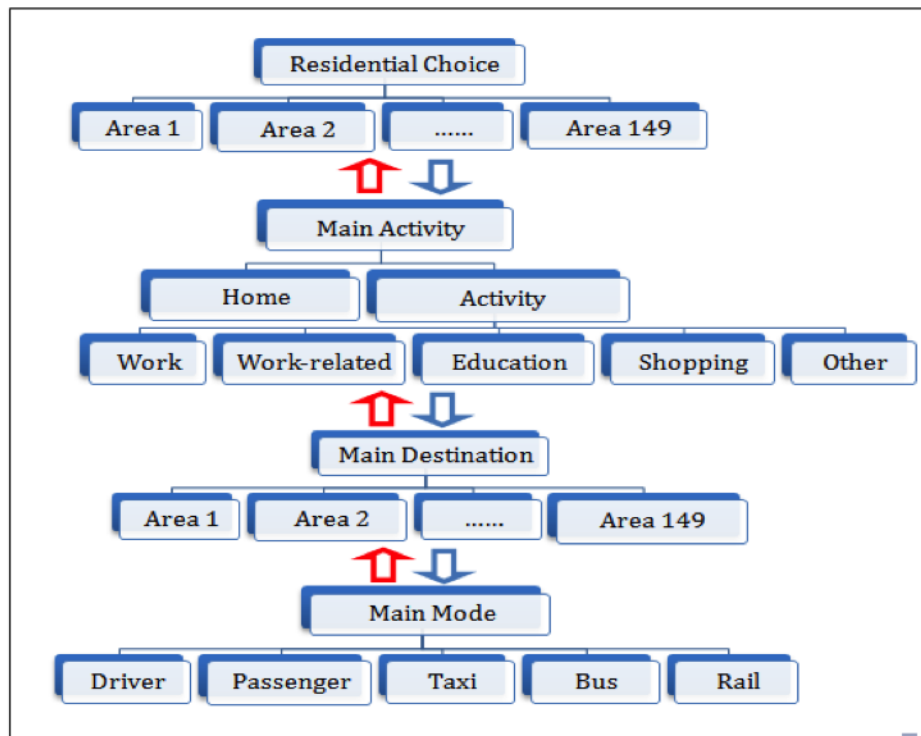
Residential Choice

Area 1
Area 2
......
Area 149

Main Activity

Home
Activity

Work
Work-related
Education
Shopping
Other

Main Destination

Area 1
Area 2
......
Area 149

Main Mode

Driver
Passenger
Taxi
Bus
Rail